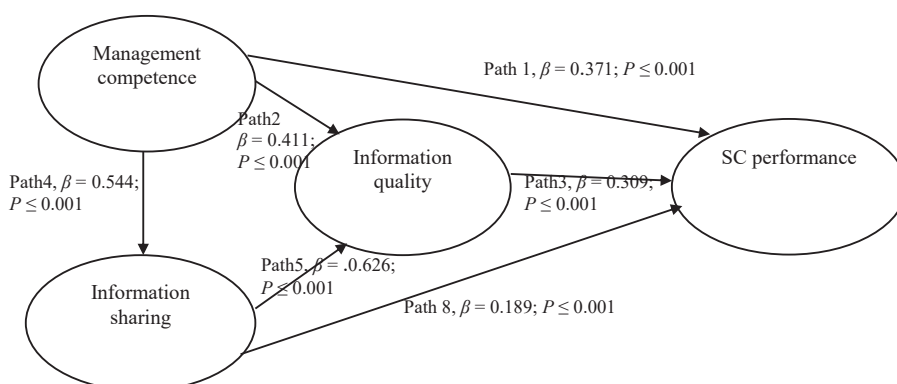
Management competence

Path 1, $\beta$ = 0.371; $P \leq 0.001$

Path2 $\beta$ = 0.411; $P \leq 0.001$

Information quality

SC performance

Path4, $\beta$ = 0.544; $P \leq 0.001$

Path3, $\beta$ = 0.309; $P \leq 0.001$

Path5, $\beta$ = .0.626; $P \leq 0.001$

Information sharing

Path 8, $\beta$ = 0.189; $P \leq 0.001$